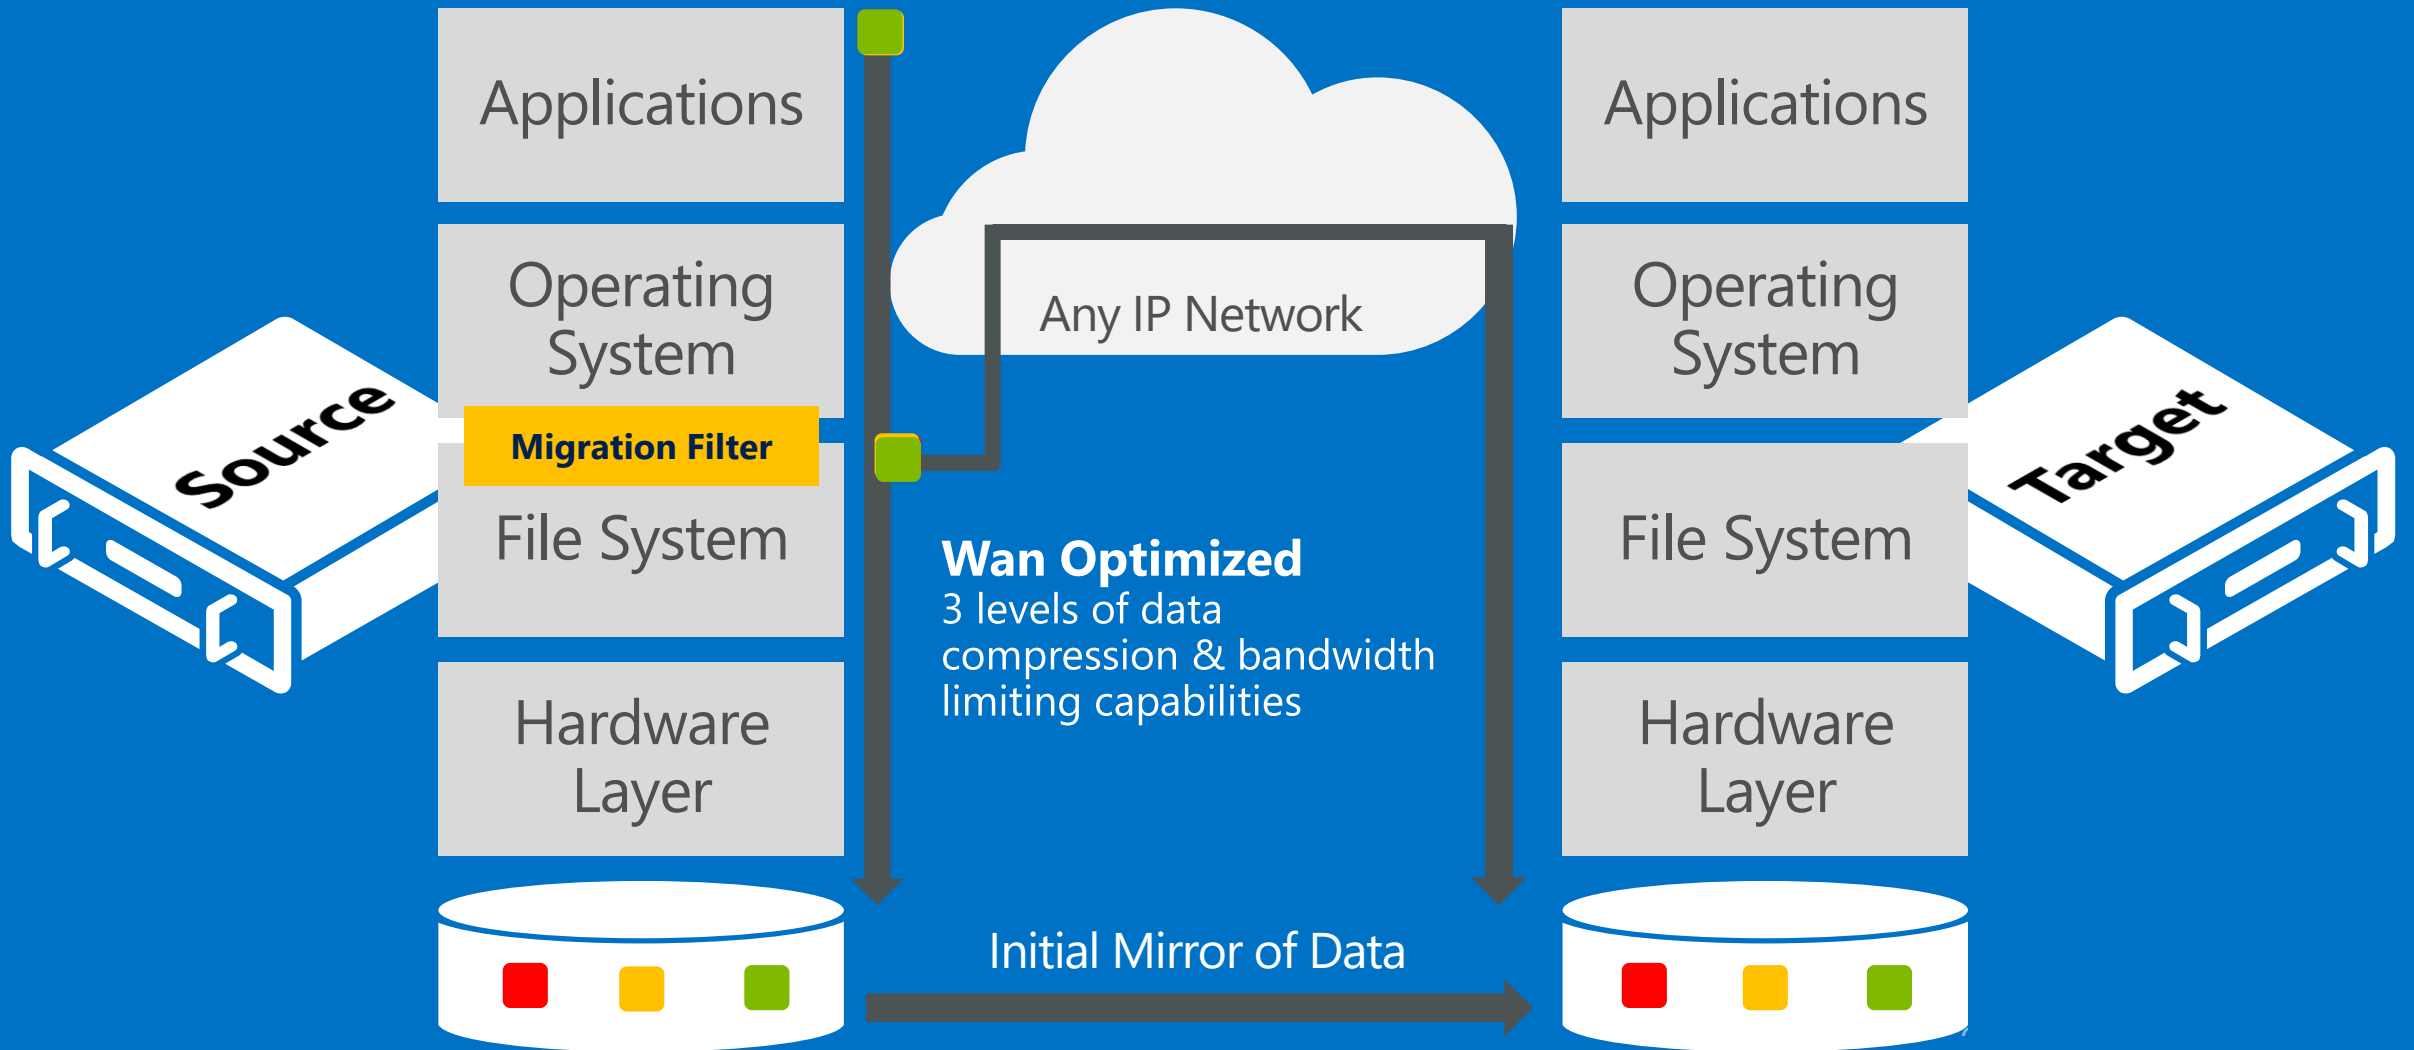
Source

Applications

Operating System

Migration Filter

File System

Hardware Layer

Any IP Network

Wan Optimized
3 levels of data compression & bandwidth limiting capabilities

Initial Mirror of Data

Applications

Operating System

File System

Hardware Layer

Target